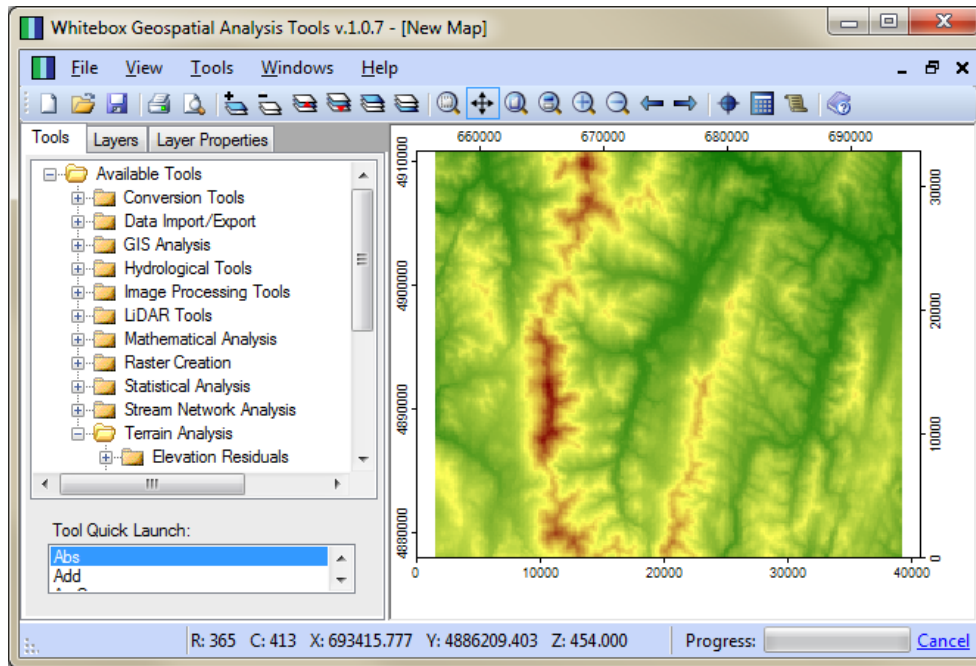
Whitebox Geospatial Analysis Tools v.1.0.7 - [New Map]

File View Tools Windows Help

Tools Layers Layer Properties

Available Tools
Conversion Tools
Data Import/Export
GIS Analysis
Hydrological Tools
Image Processing Tools
LiDAR Tools
Mathematical Analysis
Raster Creation
Statistical Analysis
Stream Network Analysis
Terrain Analysis
Elevation Residuals

Tool Quick Launch:
Abs
Add

660000 670000 680000 690000
4910000 4900000 4890000 4880000
30000 20000 10000 0
0 10000 20000 30000 40000

R: 365 C: 413 X: 693415.777 Y: 4886209.403 Z: 454.000 Progress: Cancel